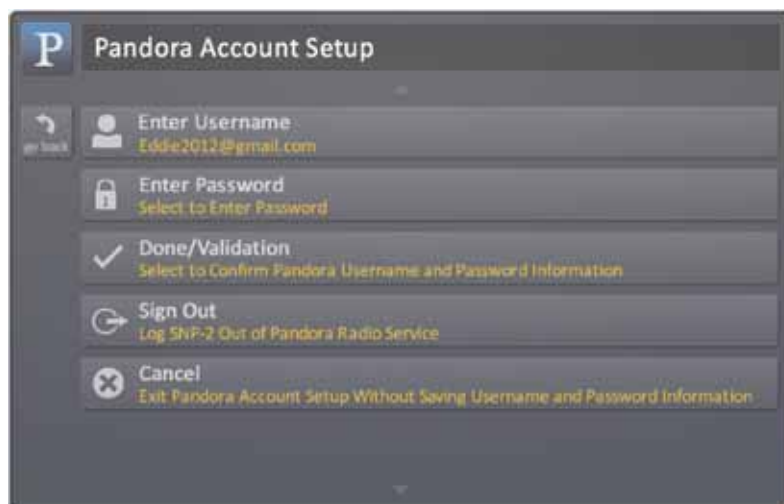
P

Pandora Account Setup

go back

Enter Username
Eddie2012@gmail.com

Enter Password
Select to Enter Password

Done/Validation
Select to Confirm Pandora Username and Password Information

Sign Out
Log SNP-2 Out of Pandora Radio Service

Cancel
Exit Pandora Account Setup Without Saving Username and Password Information